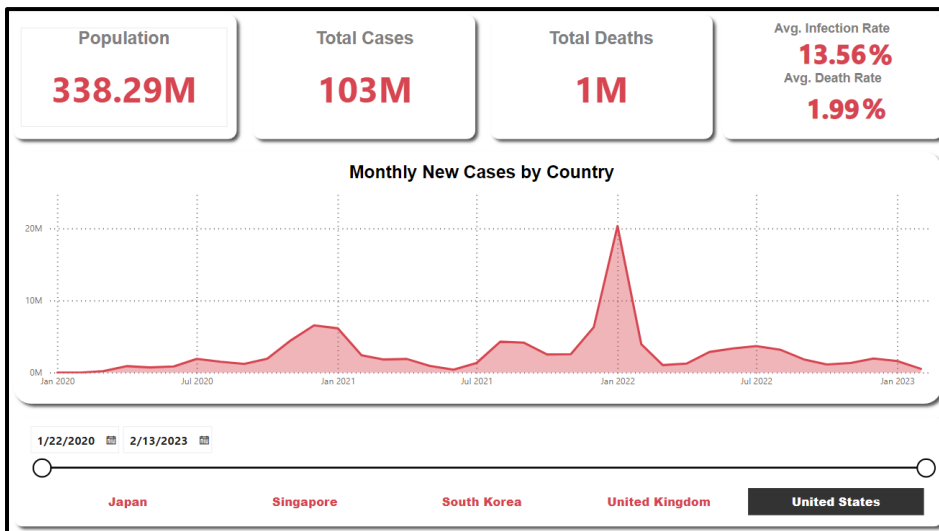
Population
338.29M

Total Cases
103M

Total Deaths
1M

Avg. Infection Rate
13.56%
Avg. Death Rate
1.99%

Monthly New Cases by Country

20M
10M
0M
Jan 2020
Jul 2020
Jan 2021
Jul 2021
Jan 2022
Jul 2022
Jan 2023

1/22/2020
2/13/2023

Japan
Singapore
South Korea
United Kingdom
United States